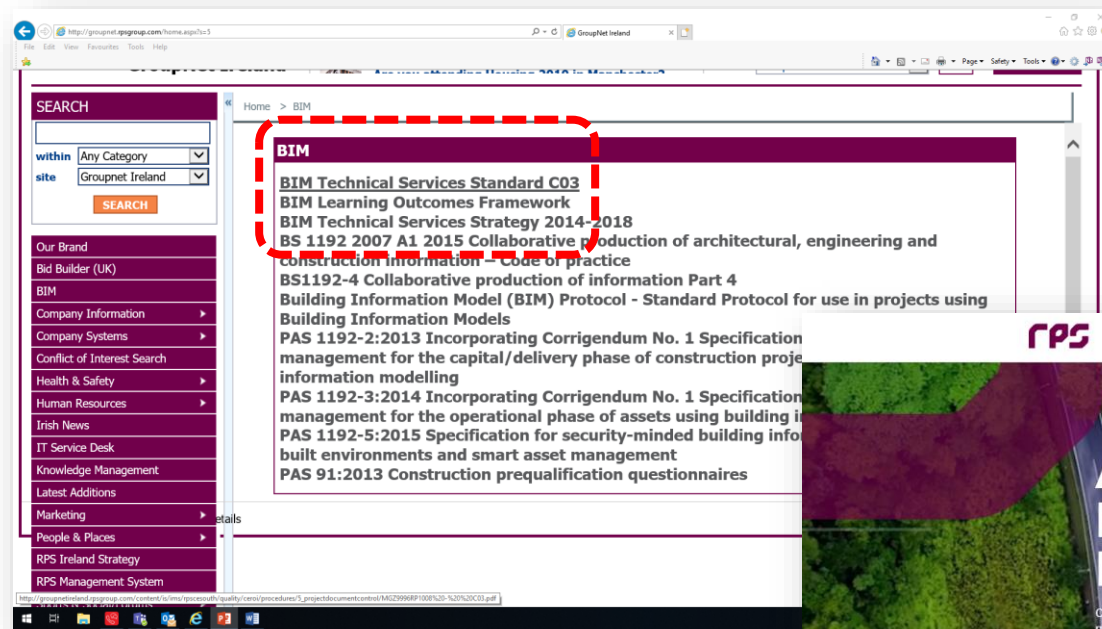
http://groupnet.rpsgroup.com/home.aspx?s=5
GroupNet Ireland
File Edit View Favourites Tools Help
Page ▾ Safety ▾ Tools ▾

SEARCH
within Any Category
site Groupnet Ireland
SEARCH

Our Brand
Bid Builder (UK)
BIM
Company Information
Company Systems
Conflict of Interest Search
Health & Safety
Human Resources
Irish News
IT Service Desk
Knowledge Management
Latest Additions
Marketing
People & Places
RPS Ireland Strategy
RPS Management System

Home > BIM

BIM
BIM Technical Services Standard C03
BIM Learning Outcomes Framework
BIM Technical Services Strategy 2014-2018
BS 1192 2007 A1 2015 Collaborative production of architectural, engineering and construction information – Code of practice
BS1192-4 Collaborative production of information Part 4
Building Information Model (BIM) Protocol - Standard Protocol for use in projects using Building Information Models
PAS 1192-2:2013 Incorporating Corrigendum No. 1 Specification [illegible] management for the capital/delivery phase of construction proje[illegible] information modelling
PAS 1192-3:2014 Incorporating Corrigendum No. 1 Specification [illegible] management for the operational phase of assets using building i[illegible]
PAS 1192-5:2015 Specification for security-minded building info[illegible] built environments and smart asset management
PAS 91:2013 Construction prequalification questionnaires

etails

rps

http://groupnetireland.rpsgroup.com/content/is/ims/rpscesouth/quality/ceroi/procedures/5_projectdocumentcontrol/MGZ9996RP1008%20-%20%20C03.pdf